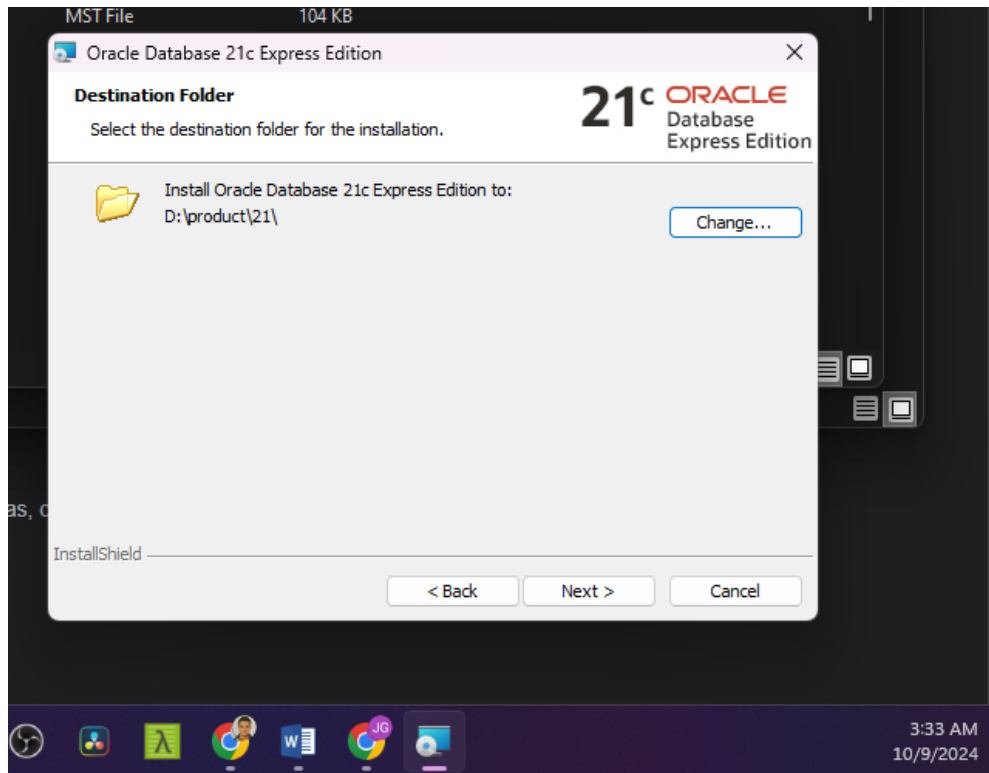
MST File 104 KB

Oracle Database 21c Express Edition

Destination Folder

Select the destination folder for the installation.

21c ORACLE Database Express Edition

Install Oracle Database 21c Express Edition to:
D:\product\21\

Change...

as, c

InstallShield

< Back

Next >

Cancel

JG

W

3:33 AM
10/9/2024